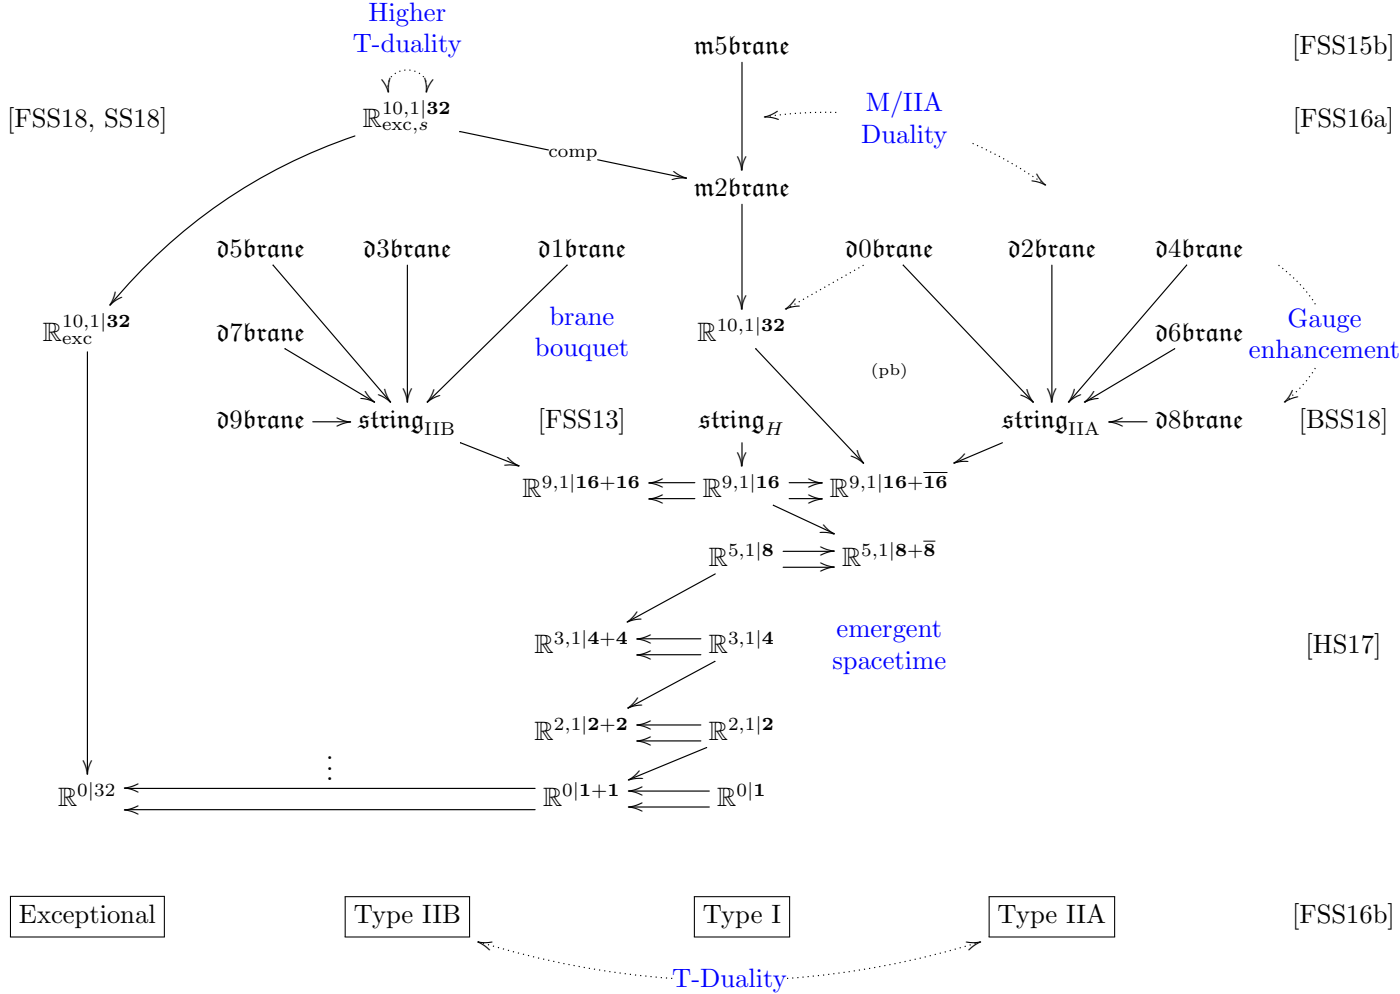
Higher T-duality

m5brane

[FSS15b]

[FSS18, SS18]

$\mathbb{R}^{10,1|\mathbf{32}}_{\text{exc},s}$

comp

M/IIA Duality

[FSS16a]

m2brane

$\mathbb{R}^{10,1|\mathbf{32}}_{\text{exc}}$

d5brane

d3brane

d1brane

d0brane

d2brane

d4brane

d7brane

brane bouquet

$\mathbb{R}^{10,1|\mathbf{32}}$

d6brane

Gauge enhancement

(pb)

d9brane

string$_{\text{IIB}}$

[FSS13]

string$_H$

string$_{\text{IIA}}$

d8brane

[BSS18]

$\mathbb{R}^{9,1|\mathbf{16}+\mathbf{16}}$

$\mathbb{R}^{9,1|\mathbf{16}}$

$\mathbb{R}^{9,1|\mathbf{16}+\overline{\mathbf{16}}}$

$\mathbb{R}^{5,1|\mathbf{8}}$

$\mathbb{R}^{5,1|\mathbf{8}+\overline{\mathbf{8}}}$

$\mathbb{R}^{3,1|\mathbf{4}+\mathbf{4}}$

$\mathbb{R}^{3,1|\mathbf{4}}$

emergent spacetime

[HS17]

$\mathbb{R}^{2,1|\mathbf{2}+\mathbf{2}}$

$\mathbb{R}^{2,1|\mathbf{2}}$

$\vdots$

$\mathbb{R}^{0|32}$

$\mathbb{R}^{0|\mathbf{1}+\mathbf{1}}$

$\mathbb{R}^{0|\mathbf{1}}$

Exceptional

Type IIB

Type I

Type IIA

[FSS16b]

T-Duality